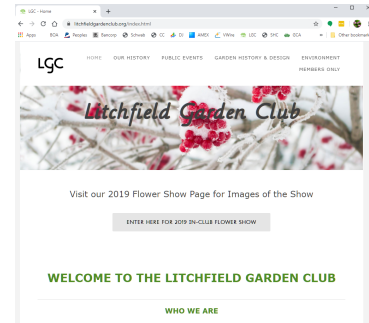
LGC - Home
litchfieldgardenclub.org/index.html
Apps BOA Peoples Bancorp Schwab CC DI AMEX VWho LGC SHC ECA Other bookmarks

LGC
HOME OUR HISTORY PUBLIC EVENTS GARDEN HISTORY & DESIGN ENVIRONMENT
MEMBERS ONLY

Litchfield Garden Club

Visit our 2019 Flower Show Page for Images of the Show

ENTER HERE FOR 2019 IN-CLUB FLOWER SHOW

WELCOME TO THE LITCHFIELD GARDEN CLUB

WHO WE ARE